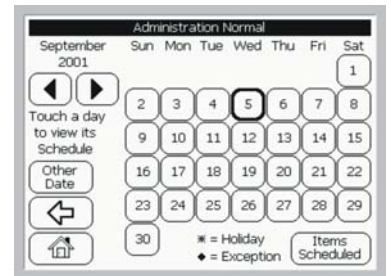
Administration Normal

September 2001

Sun Mon Tue Wed Thu Fri Sat

| Sun | Mon | Tue | Wed | Thu | Fri | Sat |
|---|---|---|---|---|---|---|
| | | | | | | 1 |
| 2 | 3 | 4 | 5 | 6 | 7 | 8 |
| 9 | 10 | 11 | 12 | 13 | 14 | 15 |
| 16 | 17 | 18 | 19 | 20 | 21 | 22 |
| 23 | 24 | 25 | 26 | 27 | 28 | 29 |
| 30 | | | | | | |

Touch a day to view its Schedule

Other Date

✱ = Holiday
◆ = Exception

Items Scheduled